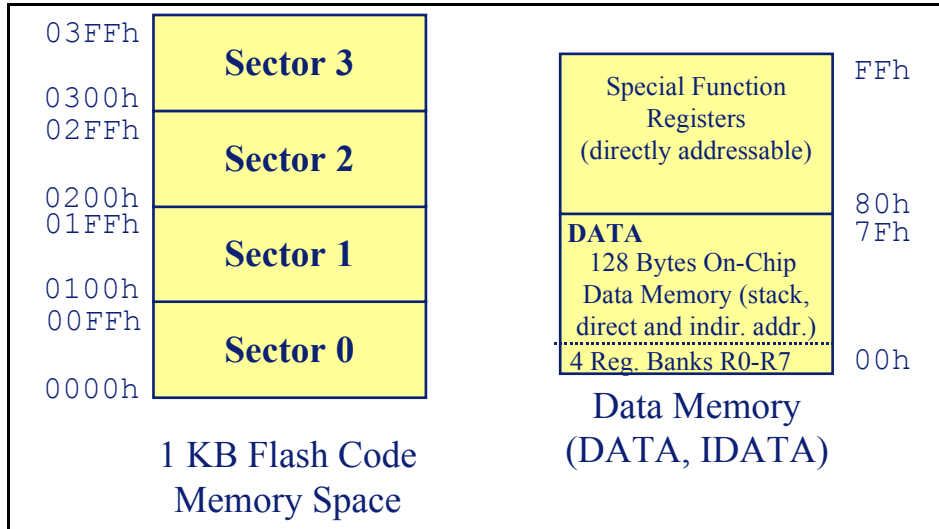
03FFh
Sector 3
0300h
02FFh
Sector 2
0200h
01FFh
Sector 1
0100h
00FFh
Sector 0
0000h

1 KB Flash Code Memory Space

Special Function Registers (directly addressable)
FFh
80h
DATA
7Fh
128 Bytes On-Chip Data Memory (stack, direct and indir. addr.)
4 Reg. Banks R0-R7
00h

Data Memory (DATA, IDATA)